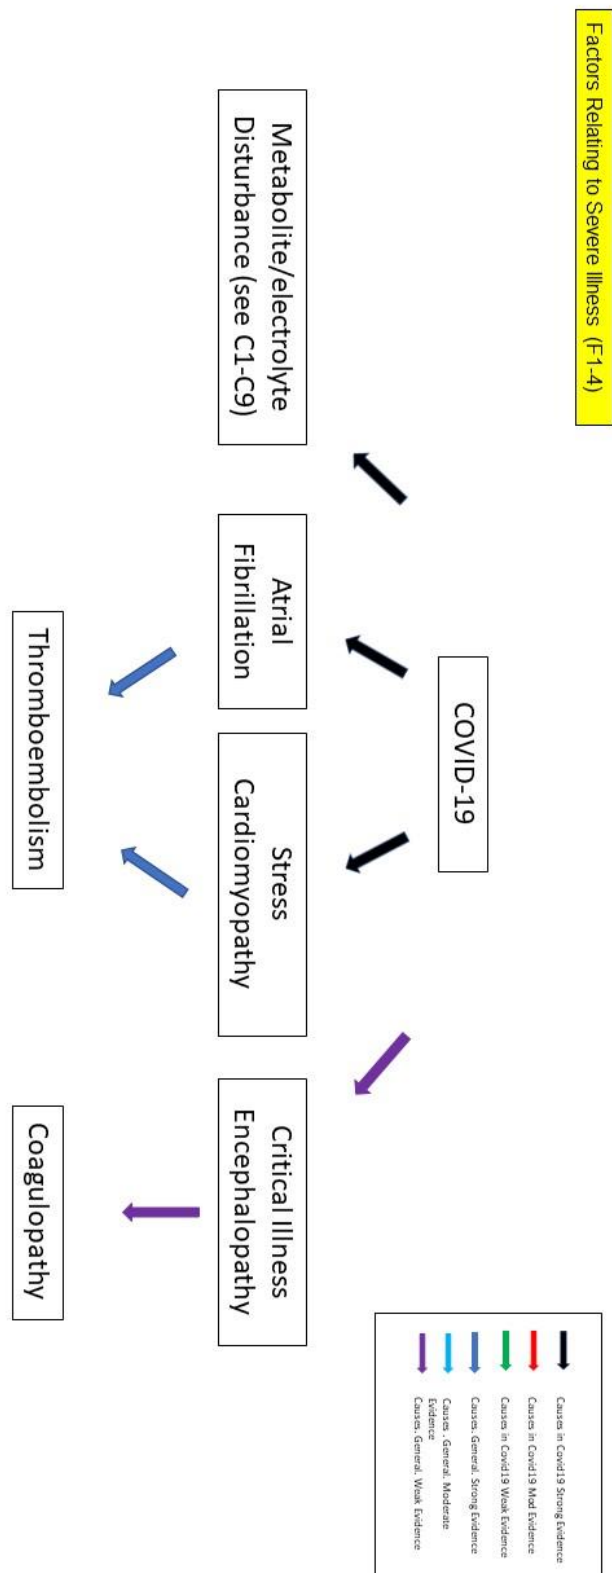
Factors Relating to Severe Illness (F1-4)

COVID-19

Metabolite/electrolyte Disturbance (see C1-C9)

Atrial Fibrillation

Stress Cardiomyopathy

Critical Illness Encephalopathy

Thromboembolism

Coagulopathy

Causes in Covid19 Strong Evidence
Causes in Covid19 Mod Evidence
Causes in Covid19 Weak Evidence
Causes. General. Strong Evidence
Causes. General. Moderate Evidence
Causes. General. Weak Evidence